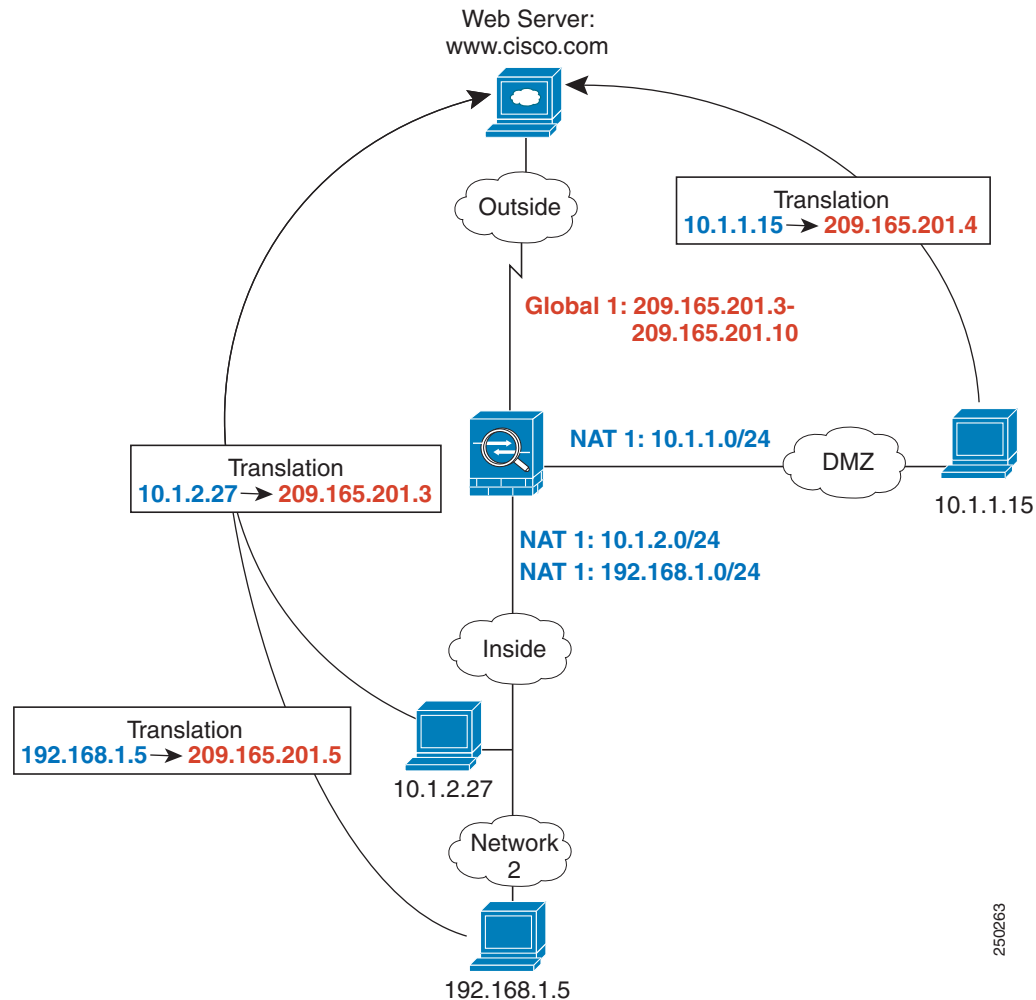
Web Server:
www.cisco.com

Outside

Translation
10.1.1.15 → 209.165.201.4

Global 1: 209.165.201.3-
209.165.201.10

Translation
10.1.2.27 → 209.165.201.3

NAT 1: 10.1.1.0/24

DMZ

10.1.1.15

NAT 1: 10.1.2.0/24
NAT 1: 192.168.1.0/24

Inside

Translation
192.168.1.5 → 209.165.201.5

10.1.2.27

Network
2

192.168.1.5

250263